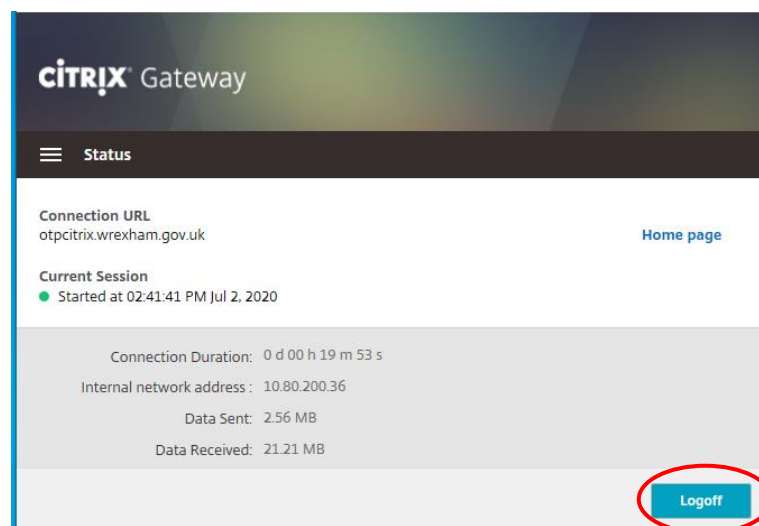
CiTRIX Gateway

Status

Connection URL
otpcitrix.wrexham.gov.uk

Home page

Current Session
Started at 02:41:41 PM Jul 2, 2020

| | |
|---|---|
| Connection Duration: | 0 d 00 h 19 m 53 s |
| Internal network address : | 10.80.200.36 |
| Data Sent: | 2.56 MB |
| Data Received: | 21.21 MB |

Logoff